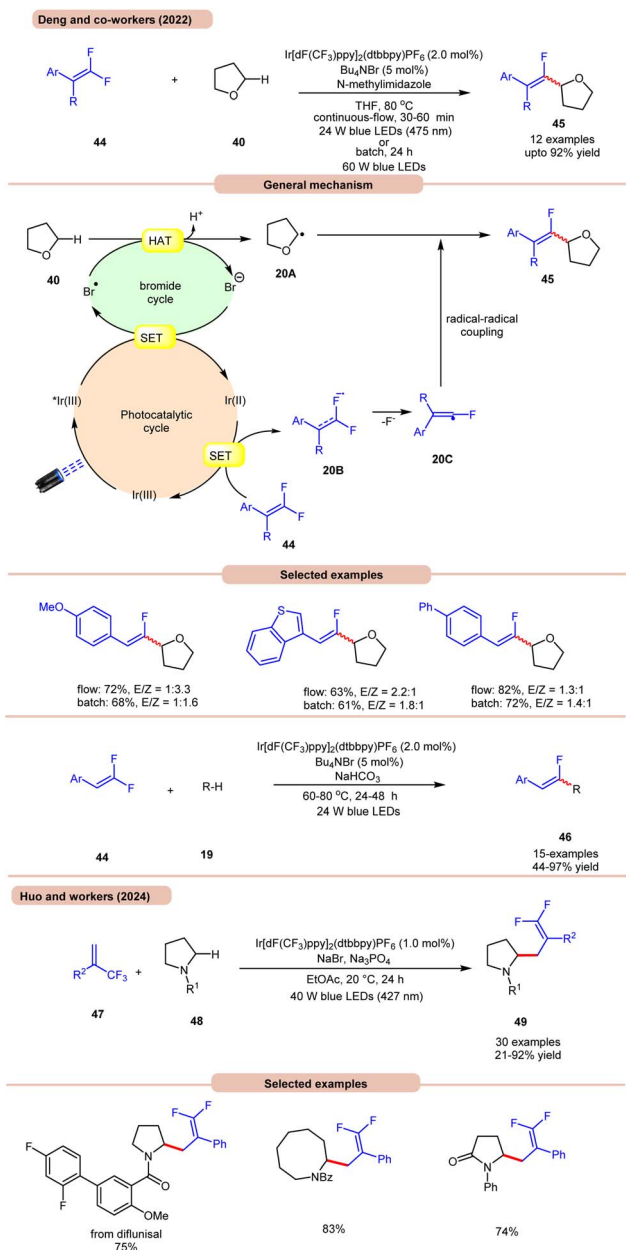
Deng and co-workers (2022)

Ar R F F + O H

Ir[dF(CF$_3$)ppy]$_2$(dtbbpy)PF$_6$ (2.0 mol%)
Bu$_4$NBr (5 mol%)
N-methylimidazole
THF, 80 $^o$C
continuous-flow, 30-60 min
24 W blue LEDs (475 nm)
or
batch, 24 h
60 W blue LEDs

Ar R F O

44 40 45
12 examples
upto 92% yield

General mechanism

O H 40
HAT
H$^+$
O 20A
bromide cycle
Br$^•$ Br$^⊖$
SET
Photocatalytic cycle
*Ir(III) Ir(II) Ir(III)
SET
Ar R F F 20B
-F$^-$
R Ar F 20C
radical-radical coupling
Ar F O 45
Ar R F F 44

Selected examples

MeO F O
flow: 72%, E/Z = 1:3.3
batch: 68%, E/Z = 1:1.6

S F O
flow: 63%, E/Z = 2.2:1
batch: 61%, E/Z = 1.8:1

Ph F O
flow: 82%, E/Z = 1.3:1
batch: 72%, E/Z = 1.4:1

Ar F F + R-H

Ir[dF(CF$_3$)ppy]$_2$(dtbbpy)PF$_6$ (2.0 mol%)
Bu$_4$NBr (5 mol%)
NaHCO$_3$
60-80 $^o$C, 24-48 h
24 W blue LEDs

Ar F R

44 19 46
15-examples
44-97% yield

Huo and workers (2024)

R$^2$ CF$_3$ + N R$^1$ H

Ir[dF(CF$_3$)ppy]$_2$(dtbbpy)PF$_6$ (1.0 mol%)
NaBr, Na$_3$PO$_4$
EtOAc, 20 °C, 24 h
40 W blue LEDs (427 nm)

F F R$^2$ N R$^1$

47 48 49
30 examples
21-92% yield

Selected examples

F F F F Ph N O OMe
from diflunisal
75%

F F Ph NBz
83%

O N Ph F F Ph
74%